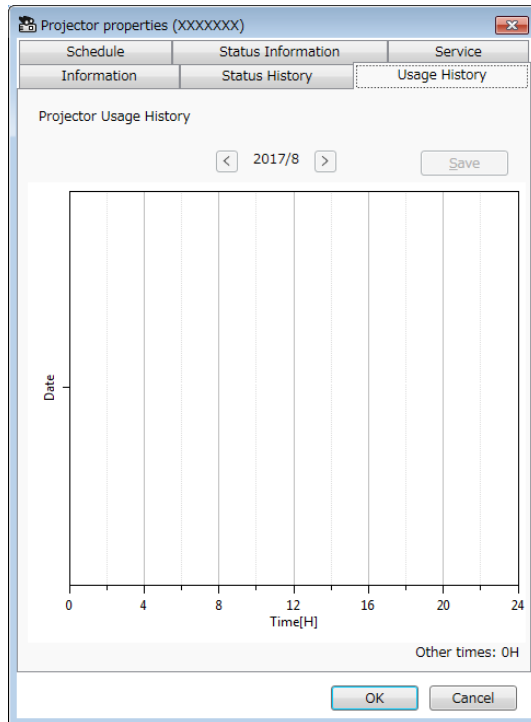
Projector properties (XXXXXXX)

Schedule | Status Information | Service
Information | Status History | Usage History

Projector Usage History

< 2017/8 >

Save

Date

0 4 8 12 16 20 24
Time[H]

Other times: 0H

OK
Cancel